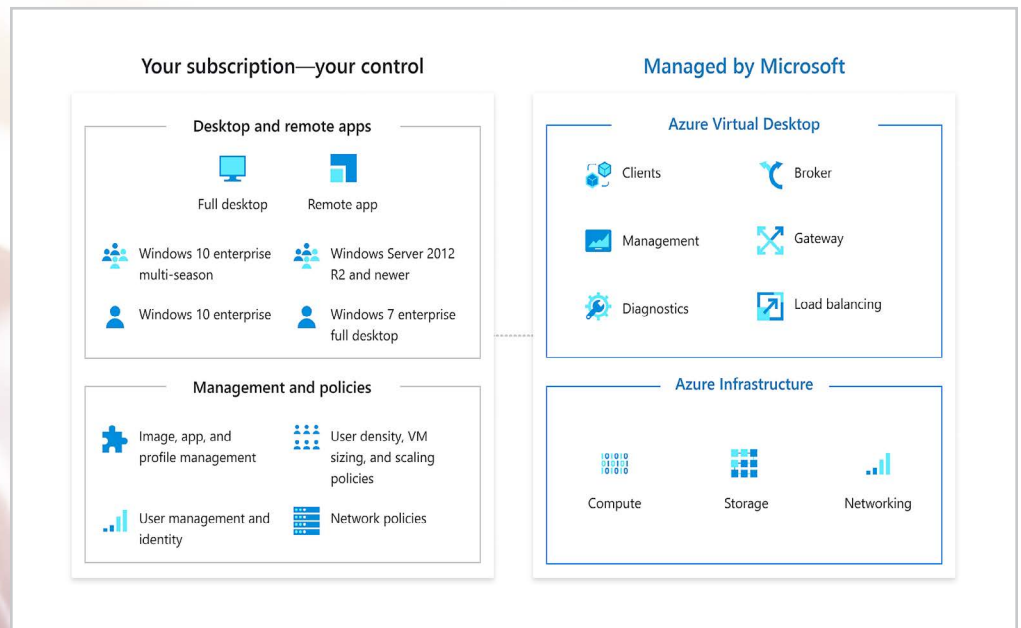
Your subscription—your control

Desktop and remote apps

Full desktop

Remote app

Windows 10 enterprise multi-season

Windows Server 2012 R2 and newer

Windows 10 enterprise

Windows 7 enterprise full desktop

Management and policies

Image, app, and profile management

User density, VM sizing, and scaling policies

User management and identity

Network policies

Managed by Microsoft

Azure Virtual Desktop

Clients

Broker

Management

Gateway

Diagnostics

Load balancing

Azure Infrastructure

Compute

Storage

Networking